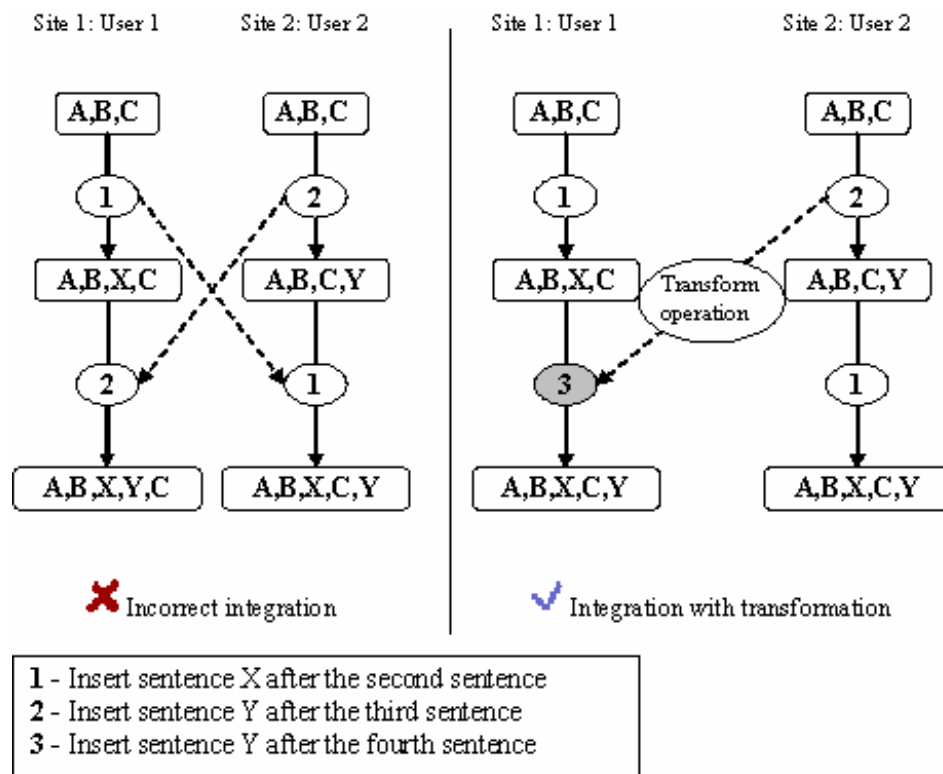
Site 1: User 1
Site 2: User 2

A,B,C
1
A,B,X,C
2
A,B,X,Y,C

A,B,C
2
A,B,C,Y
1
A,B,X,C,Y

Incorrect integration

Site 1: User 1
Site 2: User 2

A,B,C
1
A,B,X,C
3
A,B,X,C,Y

Transform operation

A,B,C
2
A,B,C,Y
1
A,B,X,C,Y

Integration with transformation

**1** - Insert sentence X after the second sentence
**2** - Insert sentence Y after the third sentence
**3** - Insert sentence Y after the fourth sentence